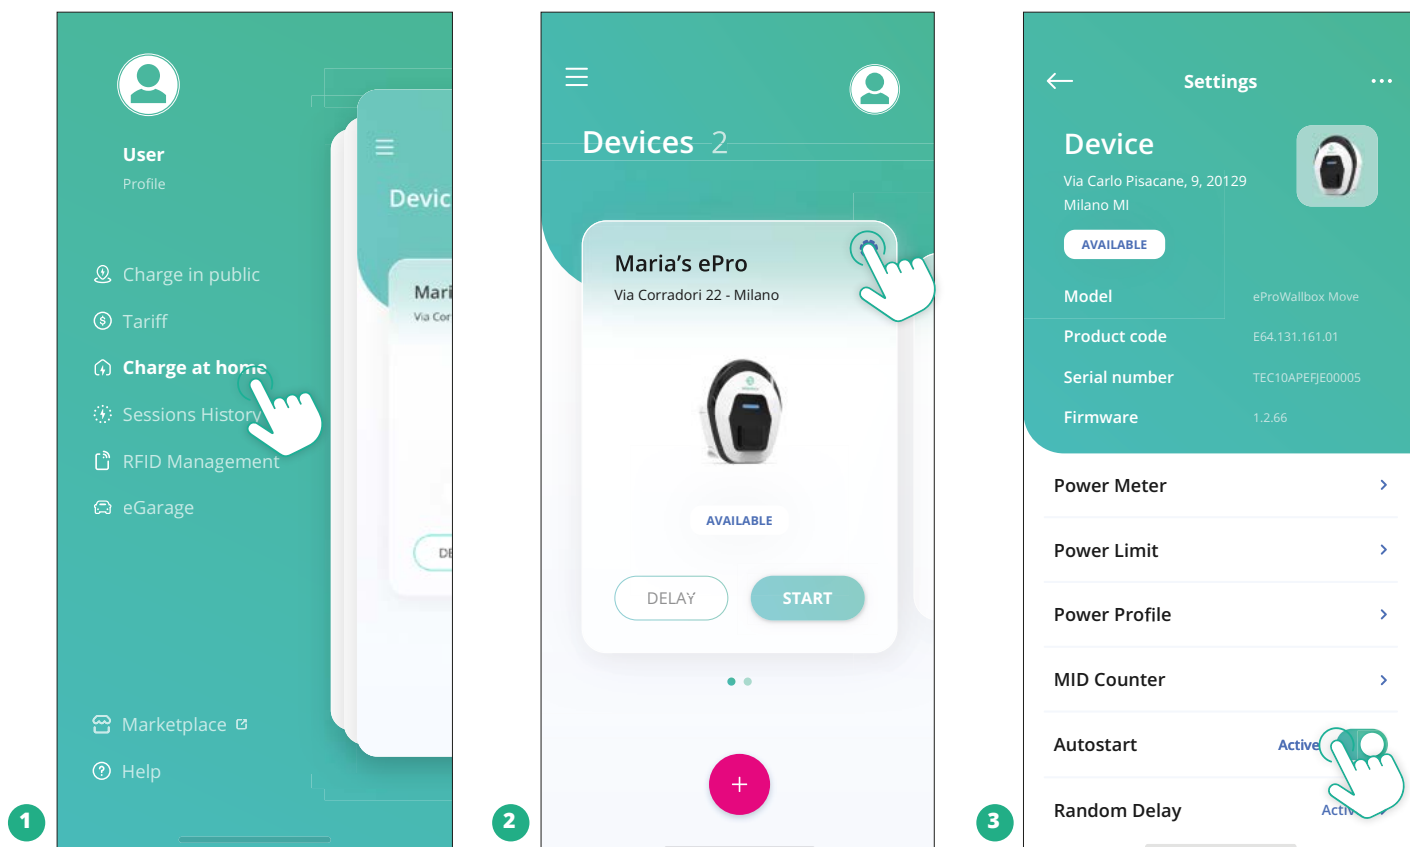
User
Profile

Charge in public
Tariff
Charge at home
Sessions History
RFID Management
eGarage

Marketplace
Help

Devic
Mari
Via Cor
DE

1

Devices 2

Maria's ePro
Via Corradori 22 - Milano

AVAILABLE

DELAY
START

+

2

Settings

Device
Via Carlo Pisacane, 9, 20129 Milano MI
AVAILABLE

| Model | eProWallbox Move |
|---|---|
| Product code | E64.131.161.01 |
| Serial number | TEC10APEFJE00005 |
| Firmware | 1.2.66 |

Power Meter
Power Limit
Power Profile
MID Counter
Autostart Active
Random Delay Activ

3